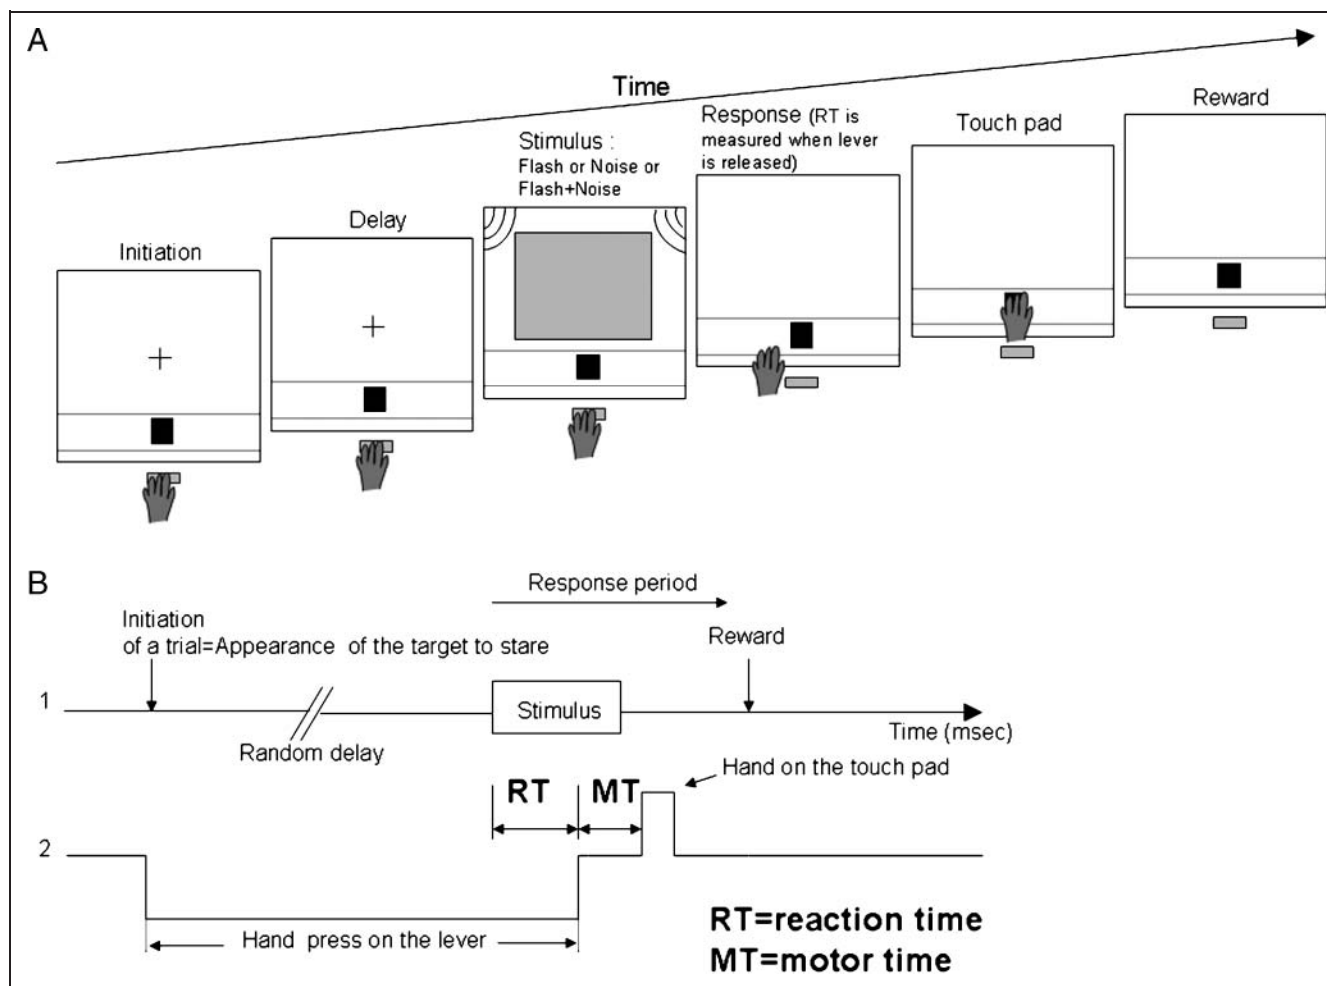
A

Time

Initiation

Delay

Stimulus : Flash or Noise or Flash+Noise

Response (RT is measured when lever is released)

Touch pad

Reward

B

Response period

Initiation of a trial=Appearance of the target to stare

Reward

1

Stimulus

Time (msec)

Random delay

Hand on the touch pad

RT

MT

2

Hand press on the lever

RT=reaction time
MT=motor time